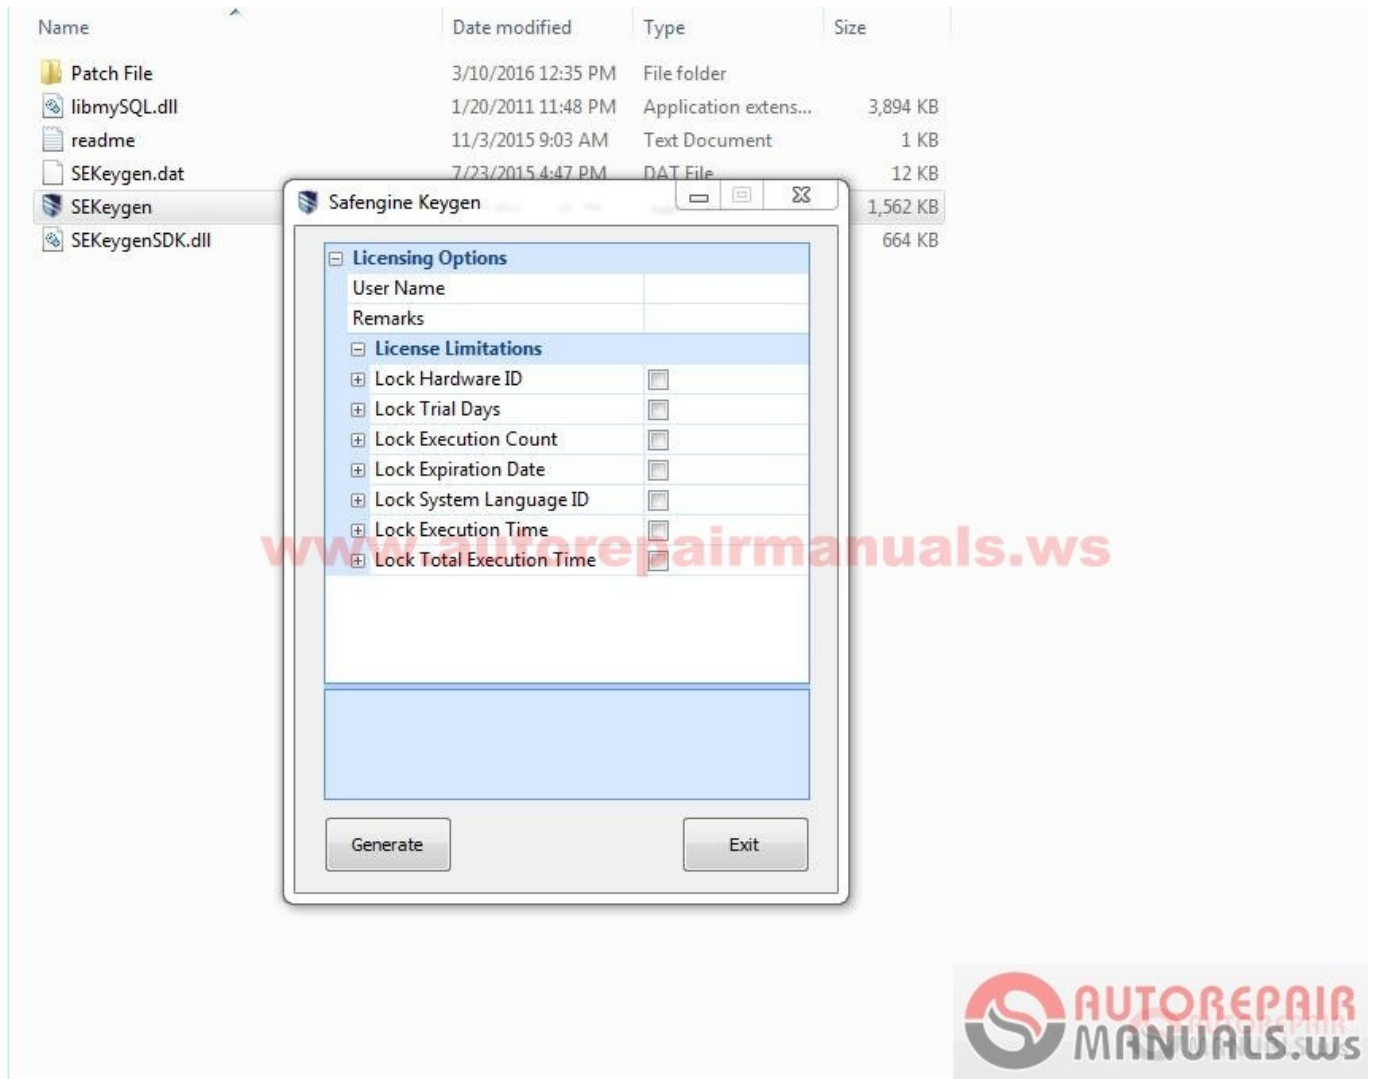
| Name | Date modified | Type | Size |
|---|---|---|---|
| Patch File | 3/10/2016 12:35 PM | File folder | |
| libmySQL.dll | 1/20/2011 11:48 PM | Application extens... | 3,894 KB |
| readme | 11/3/2015 9:03 AM | Text Document | 1 KB |
| SEKeygen.dat | 7/23/2015 4:47 PM | DAT File | 12 KB |
| SEKeygen | | | 1,562 KB |
| SEKeygenSDK.dll | | | 664 KB |

Safengine Keygen

Licensing Options
User Name
Remarks
License Limitations
Lock Hardware ID
Lock Trial Days
Lock Execution Count
Lock Expiration Date
Lock System Language ID
Lock Execution Time
Lock Total Execution Time

Generate
Exit

www.autorepairmanuals.ws

AUTOREPAIR MANUALS.ws